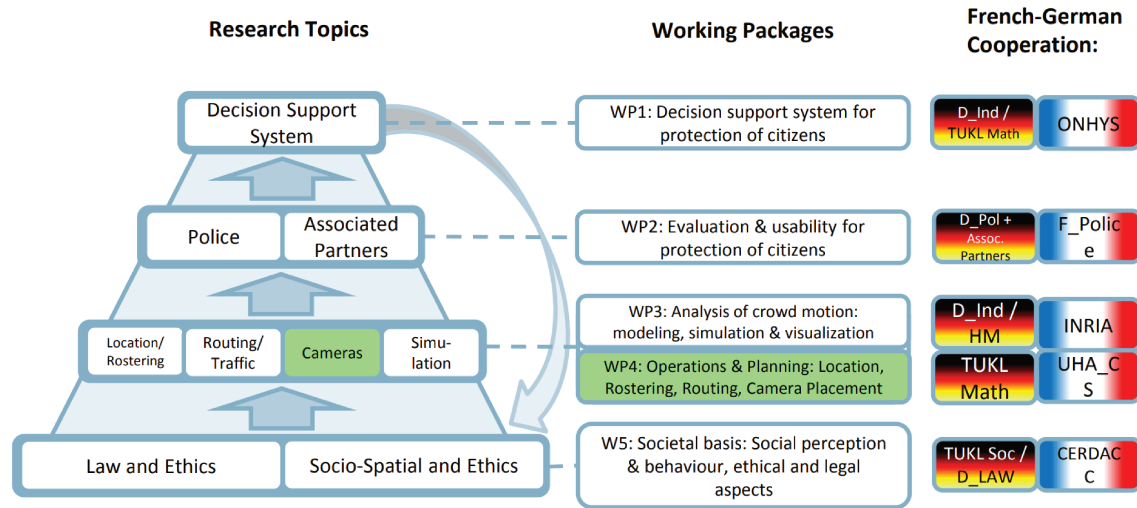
Research Topics

Working Packages

French-German Cooperation:

Decision Support System

Police

Associated Partners

Location/ Rostering

Routing/ Traffic

Cameras

Simulation

Law and Ethics

Socio-Spatial and Ethics

WP1: Decision support system for protection of citizens

WP2: Evaluation & usability for protection of citizens

WP3: Analysis of crowd motion: modeling, simulation & visualization

WP4: Operations & Planning: Location, Rostering, Routing, Camera Placement

W5: Societal basis: Social perception & behaviour, ethical and legal aspects

D_Ind / TUKL Math

ONHYS

D_Pol + Assoc. Partners

F_Police

D_Ind / HM

INRIA

TUKL Math

UHA_CS

TUKL Soc / D_LAW

CERDACC